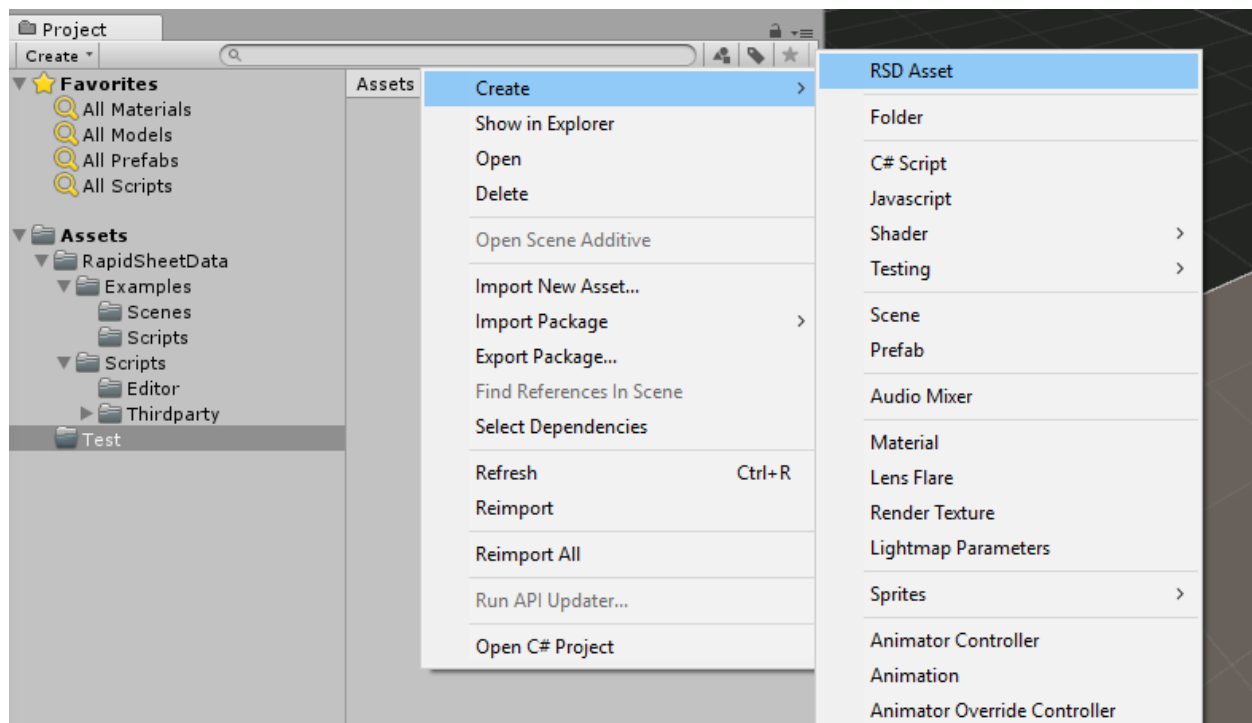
Project
Create

Favorites
All Materials
All Models
All Prefabs
All Scripts

Assets
RapidSheetData
Examples
Scenes
Scripts
Scripts
Editor
Thirdparty
Test

Assets

Create
Show in Explorer
Open
Delete
Open Scene Additive
Import New Asset...
Import Package
Export Package...
Find References In Scene
Select Dependencies
Refresh Ctrl+R
Reimport
Reimport All
Run API Updater...
Open C# Project

RSD Asset
Folder
C# Script
Javascript
Shader
Testing
Scene
Prefab
Audio Mixer
Material
Lens Flare
Render Texture
Lightmap Parameters
Sprites
Animator Controller
Animation
Animator Override Controller